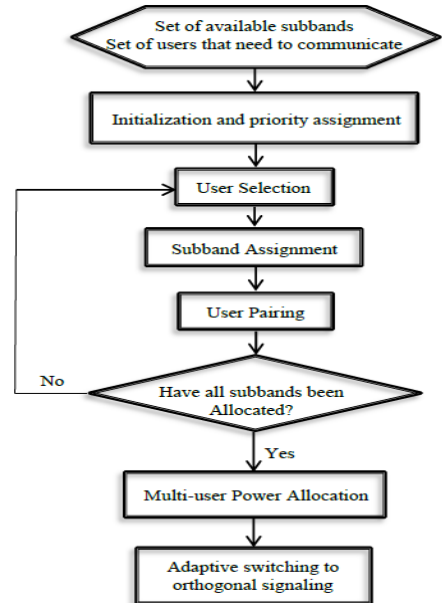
Set of available subbands
Set of users that need to communicate

Initialization and priority assignment

User Selection

Subband Assignment

User Pairing

No

Have all subbands been Allocated?

Yes

Multi-user Power Allocation

Adaptive switching to orthogonal signaling